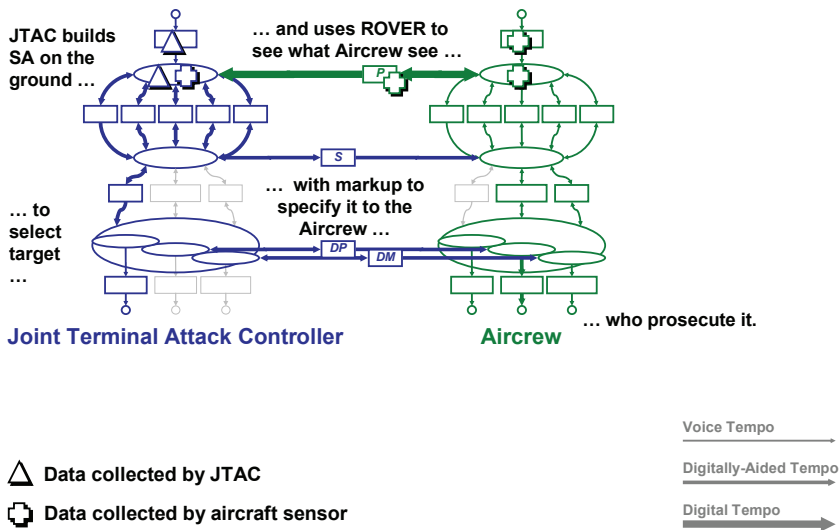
JTAC builds SA on the ground …

… and uses ROVER to see what Aircrew see …

P

S

… with markup to specify it to the Aircrew …

… to select target …

DP

DM

Joint Terminal Attack Controller

Aircrew

… who prosecute it.

Voice Tempo

Digitally-Aided Tempo

Digital Tempo

Data collected by JTAC

Data collected by aircraft sensor